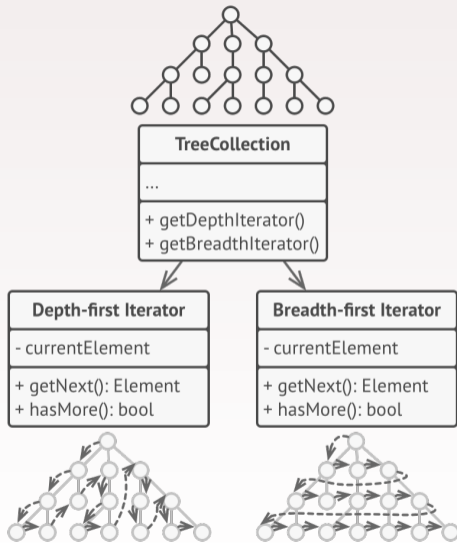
TreeCollection

...

+ getDepthIterator()
+ getBreadthIterator()

Depth-first Iterator

- currentElement

+ getNext(): Element
+ hasMore(): bool

Breadth-first Iterator

- currentElement

+ getNext(): Element
+ hasMore(): bool